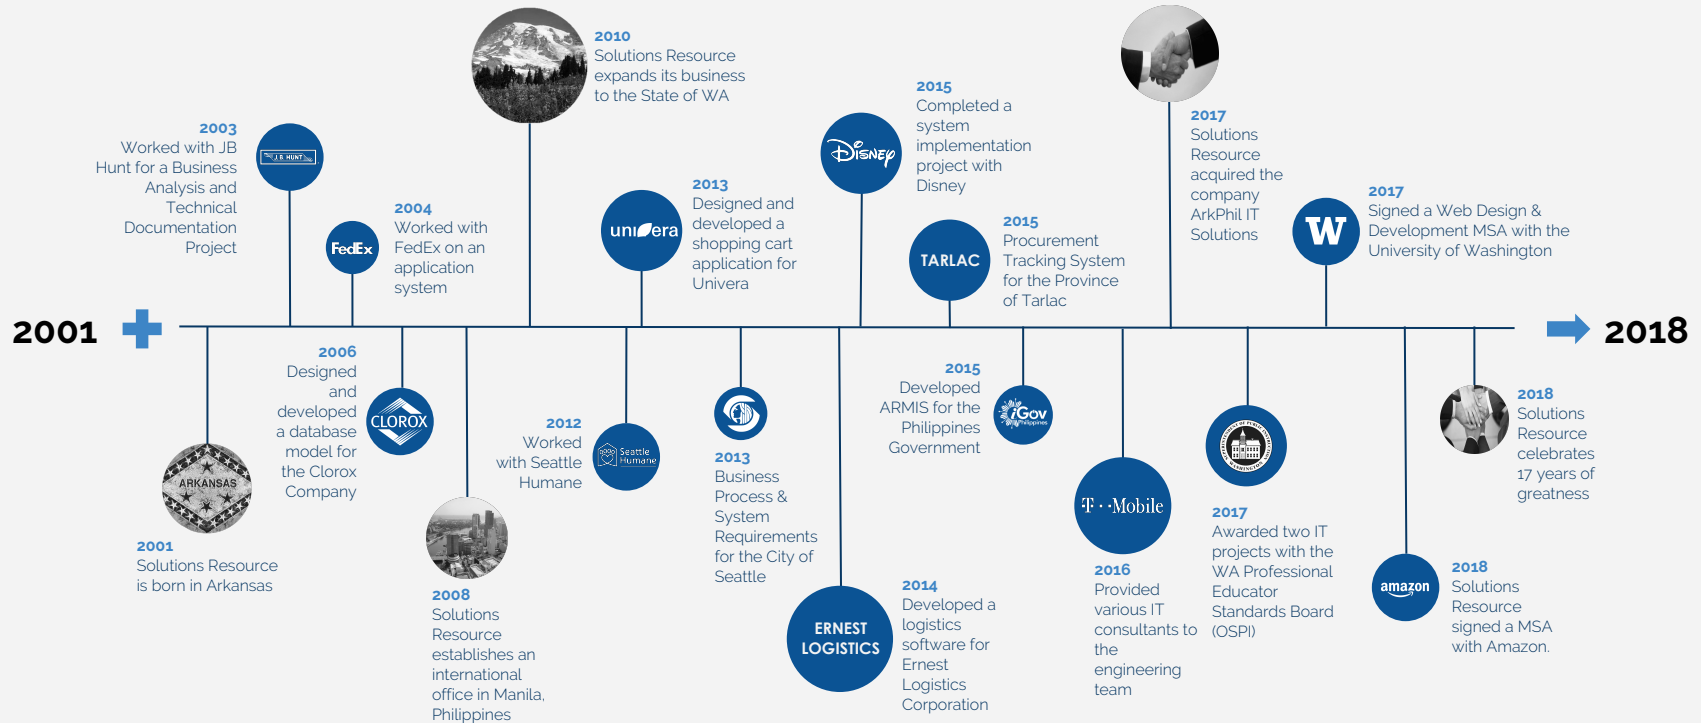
2003
Worked with JB Hunt for a Business Analysis and Technical Documentation Project

J.B. HUNT

FedEx

2004
Worked with FedEx on an application system

2010
Solutions Resource expands its business to the State of WA

univera

2013
Designed and developed a shopping cart application for Univera

Disney

2015
Completed a system implementation project with Disney

TARLAC

2015
Procurement Tracking System for the Province of Tarlac

2017
Solutions Resource acquired the company ArkPhil IT Solutions

W

2017
Signed a Web Design & Development MSA with the University of Washington

2001

2018

ARKANSAS

2001
Solutions Resource is born in Arkansas

2006
Designed and developed a database model for the Clorox Company

CLOROX

2008
Solutions Resource establishes an international office in Manila, Philippines

2012
Worked with Seattle Humane

Seattle Humane

2013
Business Process & System Requirements for the City of Seattle

ERNEST LOGISTICS

2014
Developed a logistics software for Ernest Logistics Corporation

2015
Developed ARMIS for the Philippines Government

iGov Philippines

T · · Mobile

2016
Provided various IT consultants to the engineering team

2017
Awarded two IT projects with the WA Professional Educator Standards Board (OSPI)

amazon

2018
Solutions Resource signed a MSA with Amazon.

2018
Solutions Resource celebrates 17 years of greatness